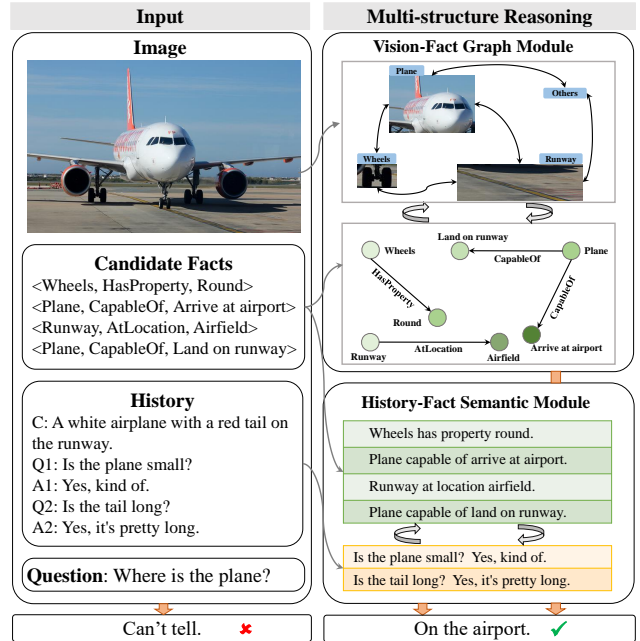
Input

Multi-structure Reasoning

Image

Vision-Fact Graph Module

Plane

Others

Wheels

Runway

Candidate Facts
<Wheels, HasProperty, Round>
<Plane, CapableOf, Arrive at airport>
<Runway, AtLocation, Airfield>
<Plane, CapableOf, Land on runway>

Wheels
Land on runway
Plane
CapableOf
HasProperty
CapableOf
Round
Runway
AtLocation
Airfield
Arrive at airport

History
C: A white airplane with a red tail on the runway.
Q1: Is the plane small?
A1: Yes, kind of.
Q2: Is the tail long?
A2: Yes, it's pretty long.

History-Fact Semantic Module

Wheels has property round.
Plane capable of arrive at airport.
Runway at location airfield.
Plane capable of land on runway.

Question: Where is the plane?

Is the plane small? Yes, kind of.
Is the tail long? Yes, it's pretty long.

Can't tell. ✖

On the airport. ✓